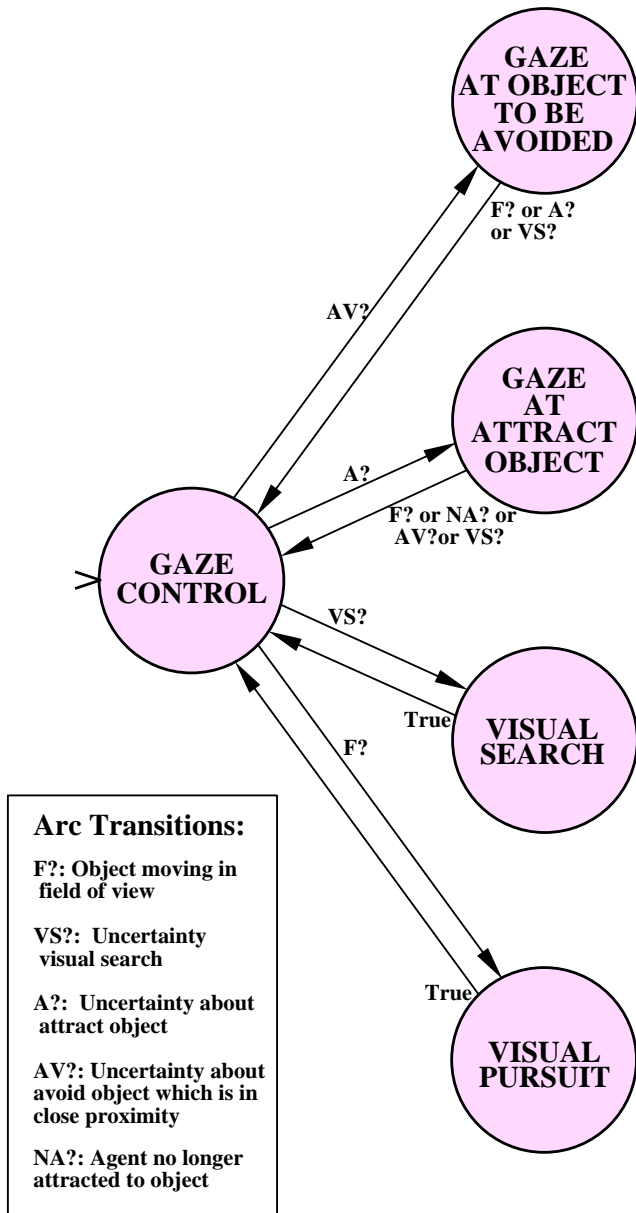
GAZE AT OBJECT TO BE AVOIDED

F? or A? or VS?

AV?

GAZE AT ATTRACT OBJECT

A?

F? or NA? or AV?or VS?

GAZE CONTROL

VS?

True

VISUAL SEARCH

F?

True

VISUAL PURSUIT

Arc Transitions:

F?: Object moving in field of view

VS?: Uncertainty visual search

A?: Uncertainty about attract object

AV?: Uncertainty about avoid object which is in close proximity

NA?: Agent no longer attracted to object